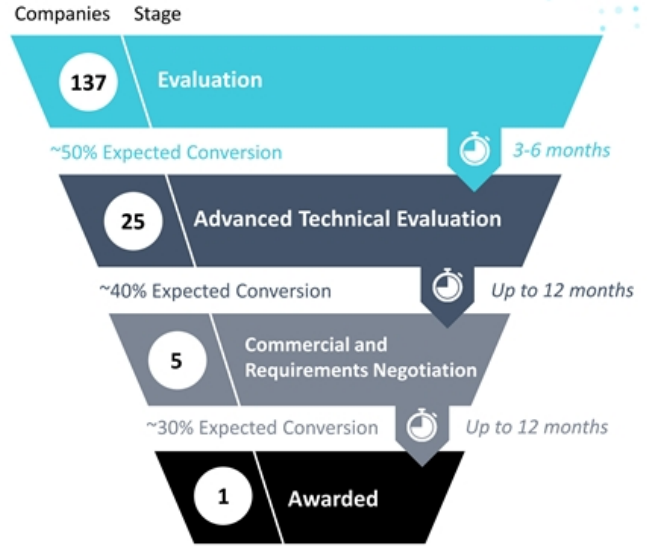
Companies Stage

137 Evaluation

~50% Expected Conversion

3-6 months

25 Advanced Technical Evaluation

~40% Expected Conversion

Up to 12 months

5 Commercial and Requirements Negotiation

~30% Expected Conversion

Up to 12 months

1 Awarded